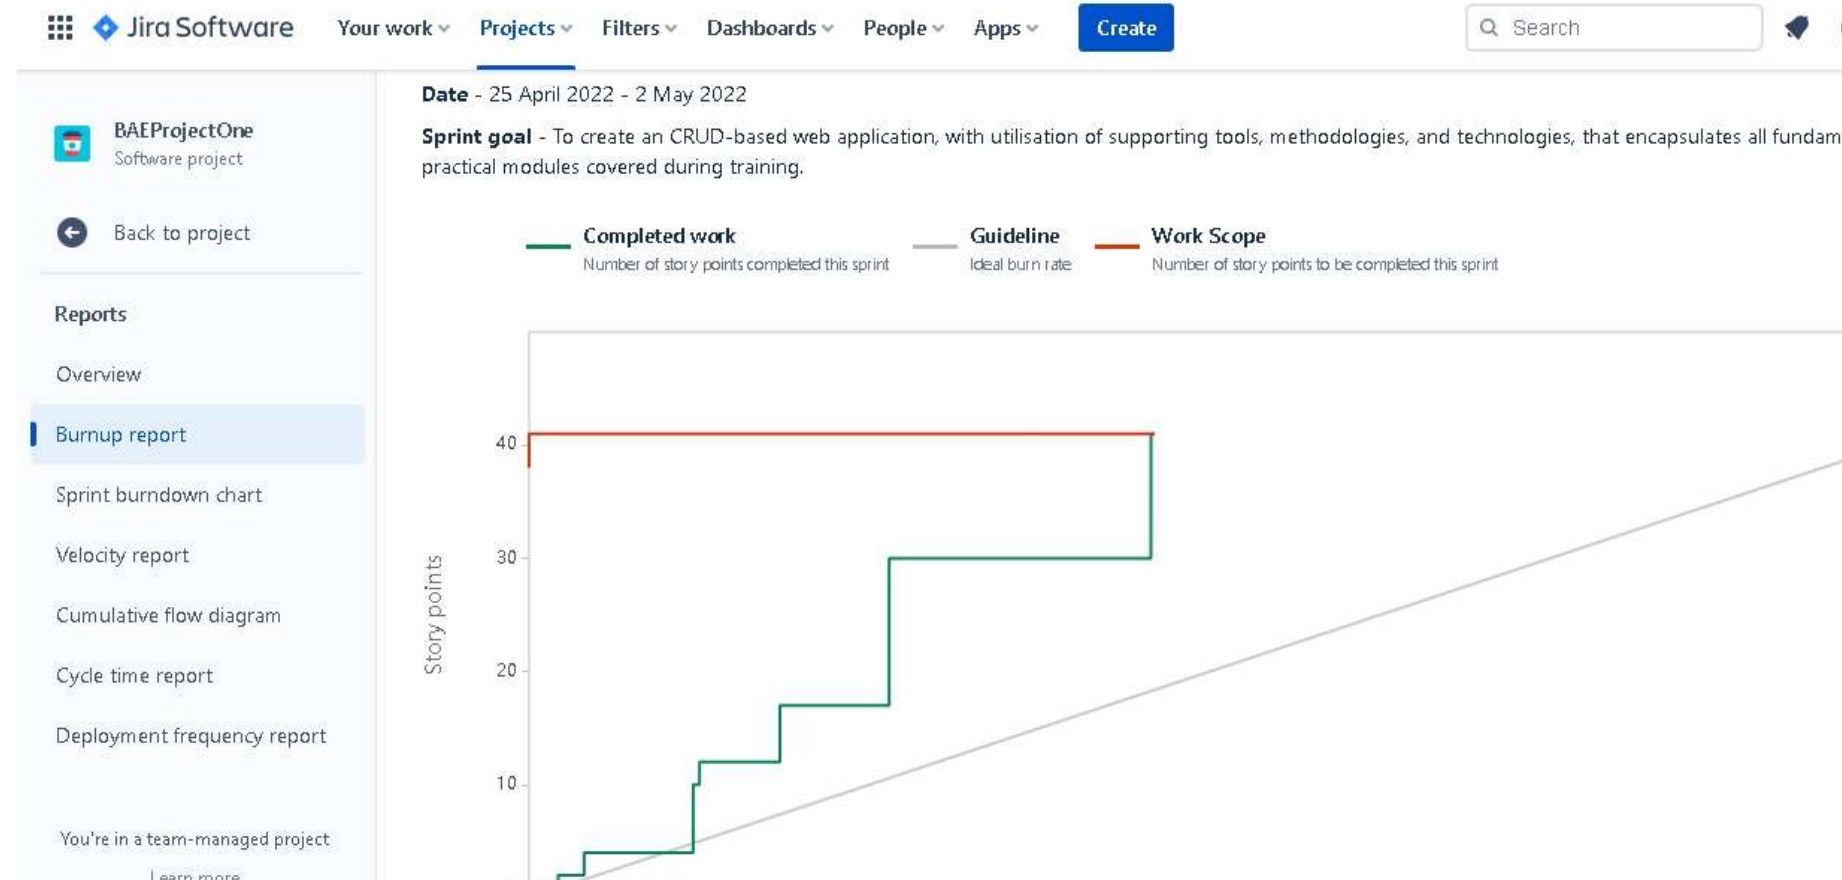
Jira Software Your work Projects Filters Dashboards People Apps Create Search

BAEProjectOne
Software project

Back to project

Reports

Overview

Burnup report

Sprint burndown chart

Velocity report

Cumulative flow diagram

Cycle time report

Deployment frequency report

You're in a team-managed project

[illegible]

**Date** - 25 April 2022 - 2 May 2022

**Sprint goal** - To create an CRUD-based web application, with utilisation of supporting tools, methodologies, and technologies, that encapsulates all fundam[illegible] practical modules covered during training.

Completed work
Number of story points completed this sprint

Guideline
Ideal burn rate

Work Scope
Number of story points to be completed this sprint

Story points

40

30

20

10